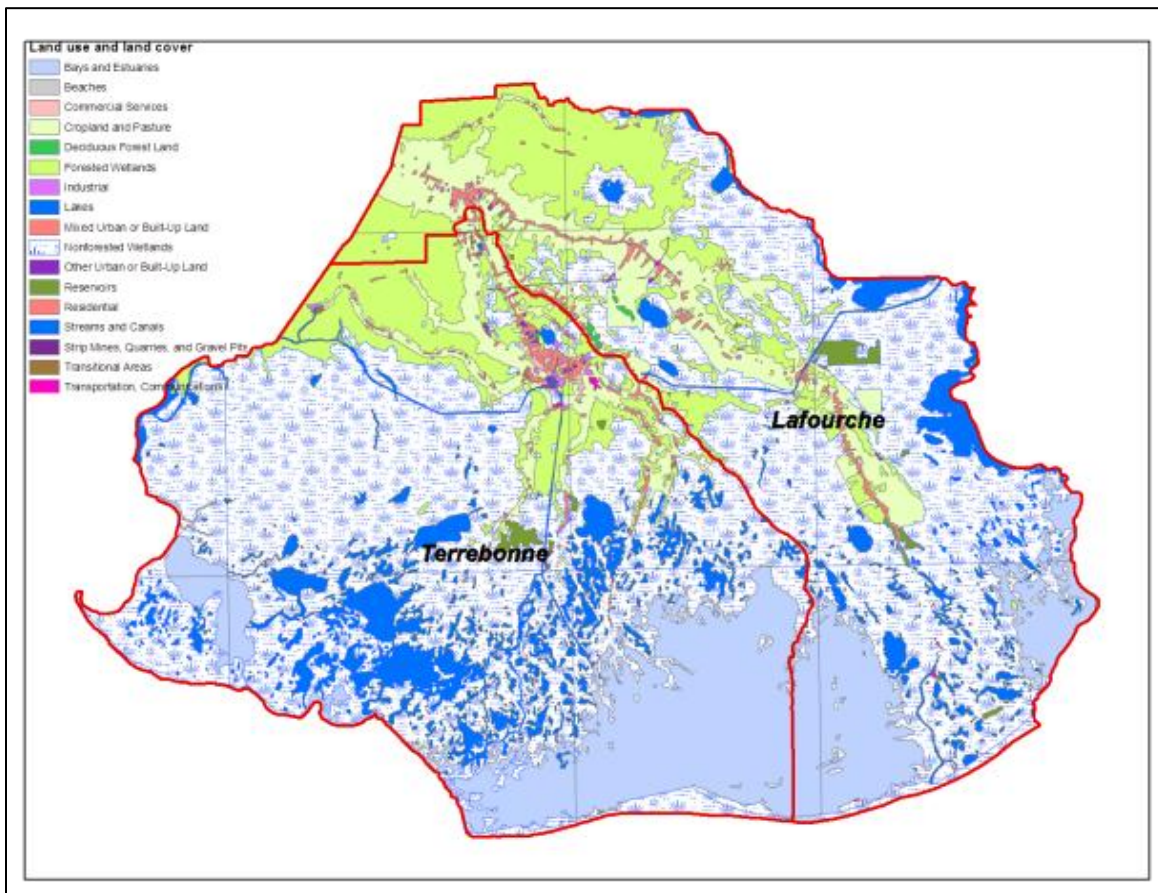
Land use and land cover
Bays and Estuaries
Beaches
Commercial Services
Cropland and Pasture
Deciduous Forest Land
Forested Wetlands
Industrial
Lakes
Mixed Urban or Built-Up Land
Nonforested Wetlands
Other Urban or Built-Up Land
Reservoirs
Residential
Streams and Canals
Strip Mines, Quarries, and Gravel Pits
Transitional Areas
Transportation, Communications

Lafourche
Terrebonne